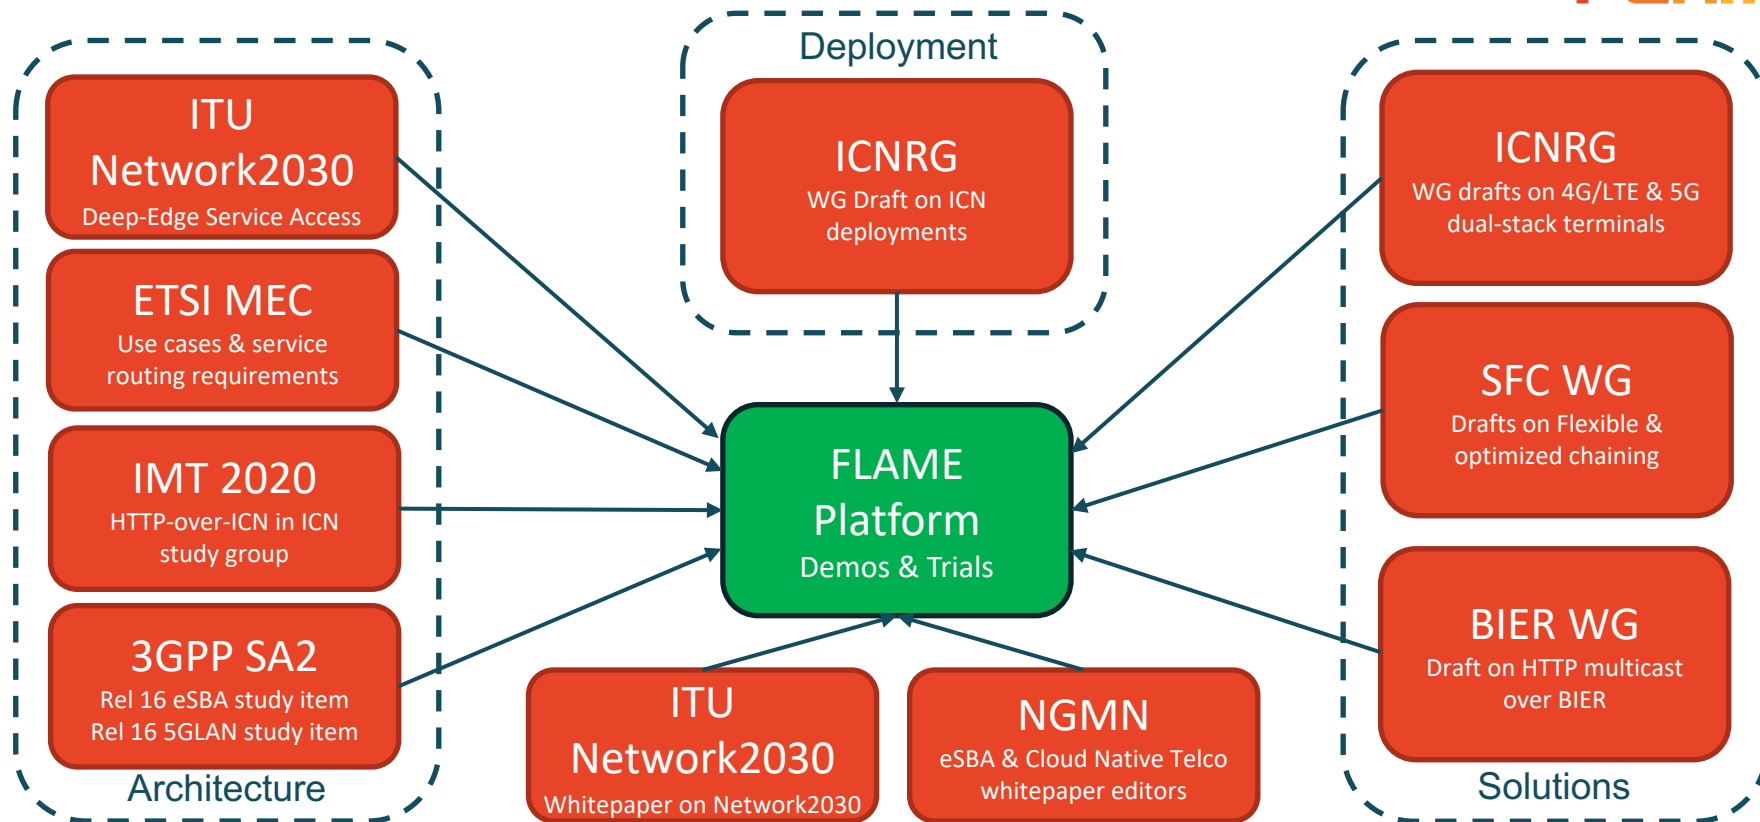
ITU
Network2030
Deep-Edge Service Access

ETSI MEC
Use cases & service routing requirements

IMT 2020
HTTP-over-ICN in ICN study group

3GPP SA2
Rel 16 eSBA study item
Rel 16 5GLAN study item

Architecture

Deployment

ICNRG
WG Draft on ICN deployments

FLAME
Platform
Demos & Trials

ITU
Network2030
Whitepaper on Network2030

NGMN
eSBA & Cloud Native Telco whitepaper editors

ICNRG
WG drafts on 4G/LTE & 5G dual-stack terminals

SFC WG
Drafts on Flexible & optimized chaining

BIER WG
Draft on HTTP multicast over BIER

Solutions